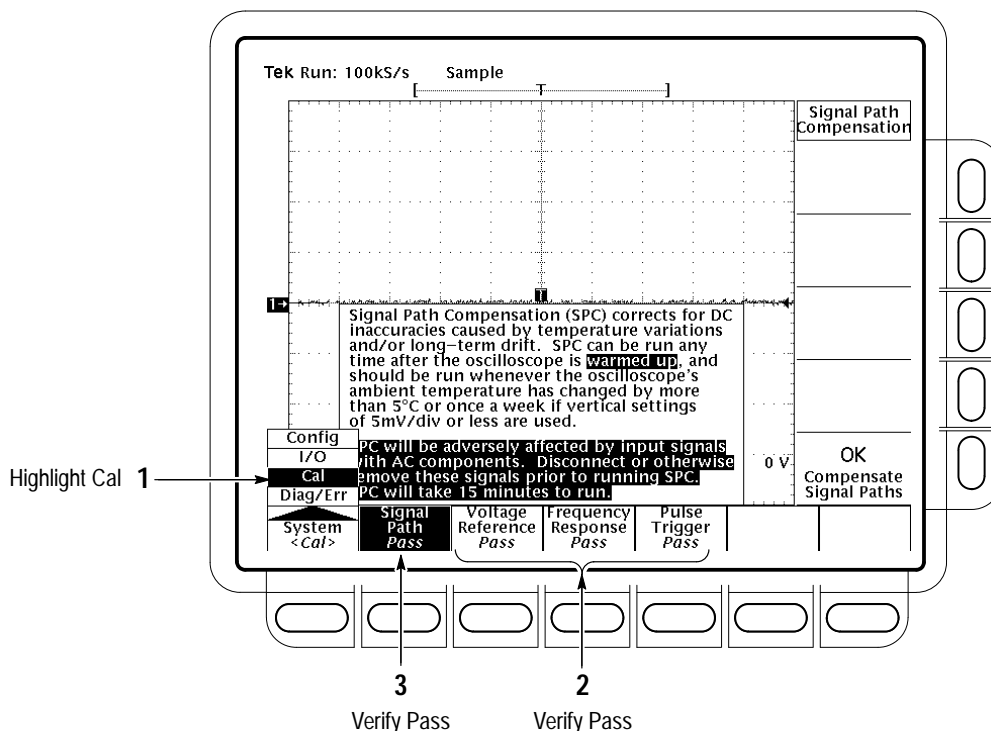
Tek Run: 100kS/s Sample

Signal Path Compensation

1→

Signal Path Compensation (SPC) corrects for DC inaccuracies caused by temperature variations and/or long–term drift. SPC can be run any time after the oscilloscope is warmed up, and should be run whenever the oscilloscope's ambient temperature has changed by more than 5°C or once a week if vertical settings of 5mV/div or less are used.

SPC will be adversely affected by input signals with AC components. Disconnect or otherwise remove these signals prior to running SPC. SPC will take 15 minutes to run.

Config
I/O
Cal
Diag/Err

0 V

OK
Compensate Signal Paths

Highlight Cal 1

System <Cal>

Signal Path Pass

Voltage Reference Pass

Frequency Response Pass

Pulse Trigger Pass

3
Verify Pass

2
Verify Pass